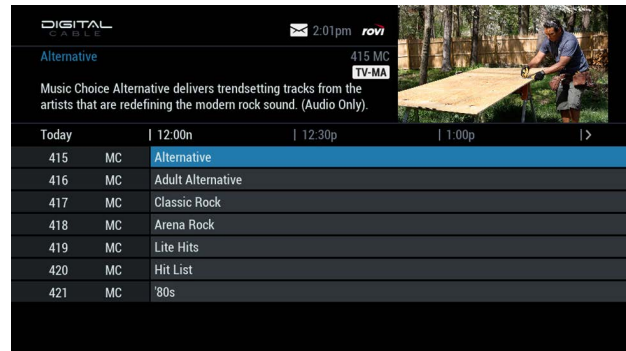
DIGITAL CABLE

2:01pm rovi

Alternative

415 MC

TV-MA

Music Choice Alternative delivers trendsetting tracks from the artists that are redefining the modern rock sound. (Audio Only).

| Today | | 12:00n | 12:30p | 1:00p | > |
|---|---|---|---|---|---|
| 415 | MC | Alternative | | | |
| 416 | MC | Adult Alternative | | | |
| 417 | MC | Classic Rock | | | |
| 418 | MC | Arena Rock | | | |
| 419 | MC | Lite Hits | | | |
| 420 | MC | Hit List | | | |
| 421 | MC | '80s | | | |